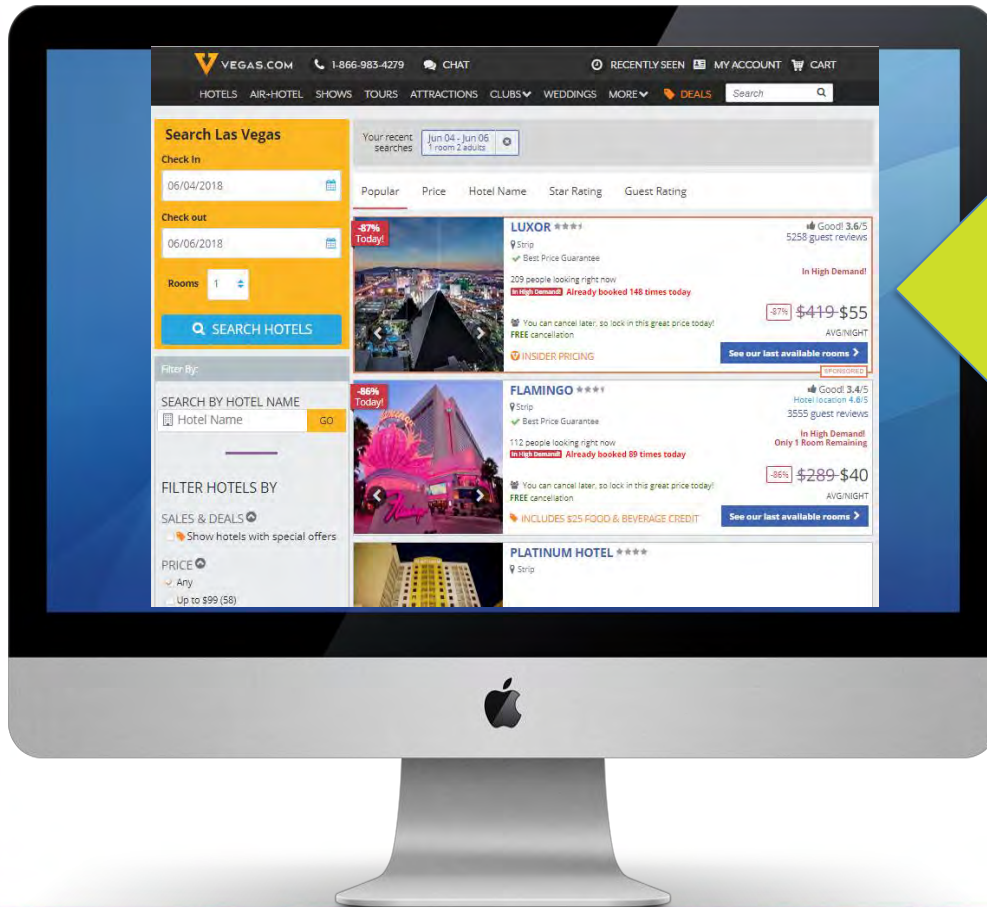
VEGAS.COM 1-866-983-4279 CHAT RECENTLY SEEN MY ACCOUNT CART

HOTELS AIR+HOTEL SHOWS TOURS ATTRACTIONS CLUBS WEDDINGS MORE DEALS Search

Search Las Vegas

Check In

06/04/2018

Check out

06/06/2018

Rooms 1

SEARCH HOTELS

Filter By:

SEARCH BY HOTEL NAME

Hotel Name GO

FILTER HOTELS BY

SALES & DEALS

Show hotels with special offers

PRICE

Any

Up to $99 (58)

Your recent searches Jun 04 - Jun 06 1 room 2 adults

Popular Price Hotel Name Star Rating Guest Rating

-87% Today!

LUXOR

Strip

Best Price Guarantee

209 people looking right now

In High Demand! Already booked 148 times today

Good! 3.6/5

5258 guest reviews

In High Demand!

-87% $419 $55

AVG/NIGHT

You can cancel later, so lock in this great price today!

FREE cancellation

INSIDER PRICING

See our last available rooms

SPONSORED

-86% Today!

FLAMINGO

Strip

Best Price Guarantee

112 people looking right now

In High Demand! Already booked 89 times today

Good! 3.4/5

Hotel location 4.6/5

3555 guest reviews

In High Demand!

Only 1 Room Remaining

-86% $289 $40

AVG/NIGHT

You can cancel later, so lock in this great price today!

FREE cancellation

INCLUDES $25 FOOD & BEVERAGE CREDIT

See our last available rooms

PLATINUM HOTEL

Strip